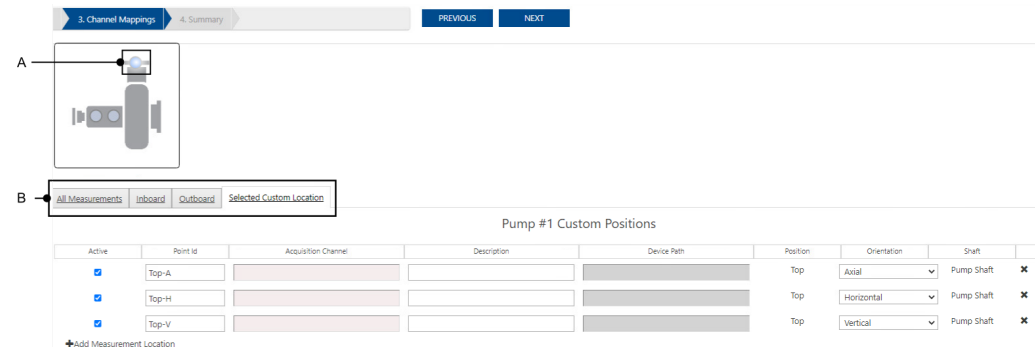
3. Channel Mappings 4. Summary PREVIOUS NEXT

A

B

All Measurements | Inboard | Outboard | Selected Custom Location

Pump #1 Custom Positions

| Active | Point Id | Acquisition Channel | Description | Device Path | Position | Orientation | Shaft | |
|---|---|---|---|---|---|---|---|---|
| ☑ | Top-A | | | | Top | Axial | Pump Shaft | ✖ |
| ☑ | Top-H | | | | Top | Horizontal | Pump Shaft | ✖ |
| ☑ | Top-V | | | | Top | Vertical | Pump Shaft | ✖ |

✚Add Measurement Location